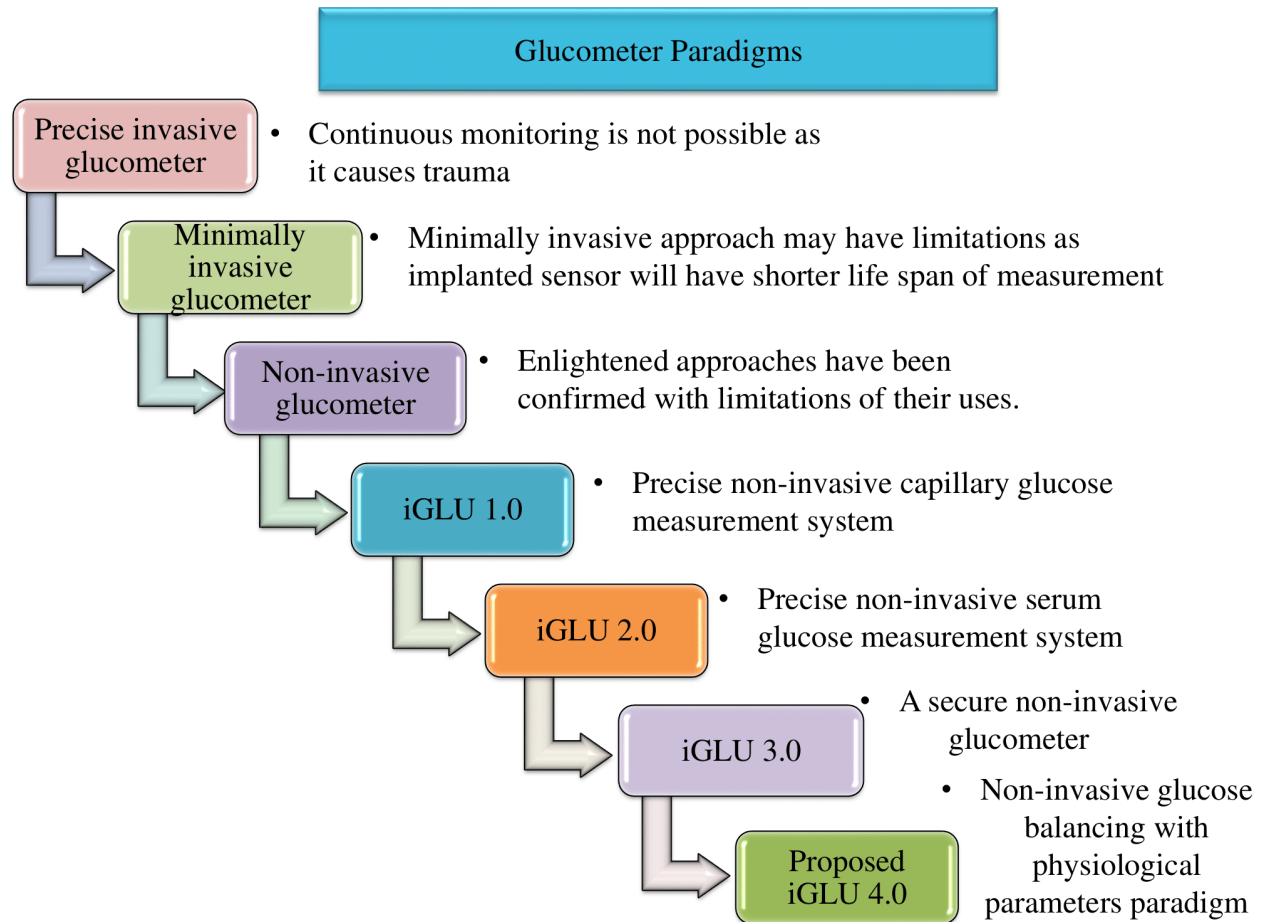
Glucometer Paradigms

Precise invasive glucometer

• Continuous monitoring is not possible as it causes trauma

Minimally invasive glucometer

• Minimally invasive approach may have limitations as implanted sensor will have shorter life span of measurement

Non-invasive glucometer

• Enlightened approaches have been confirmed with limitations of their uses.

iGLU 1.0

• Precise non-invasive capillary glucose measurement system

iGLU 2.0

• Precise non-invasive serum glucose measurement system

iGLU 3.0

• A secure non-invasive glucometer

Proposed iGLU 4.0

• Non-invasive glucose balancing with physiological parameters paradigm